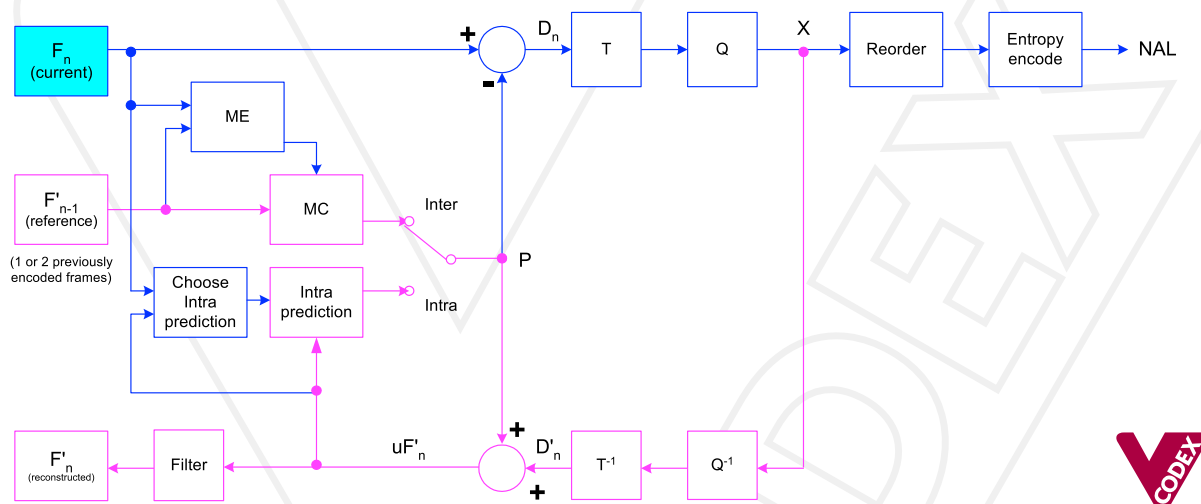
$F_n$ (current)

+

-

$D_n$

T

Q

X

Reorder

Entropy encode

NAL

ME

$F'_{n-1}$ (reference)

(1 or 2 previously encoded frames)

MC

Inter

P

Choose Intra prediction

Intra prediction

Intra

$F'_n$ (reconstructed)

Filter

$uF'_n$

+

+

$D'_n$

$T^{-1}$

$Q^{-1}$

VCODEX